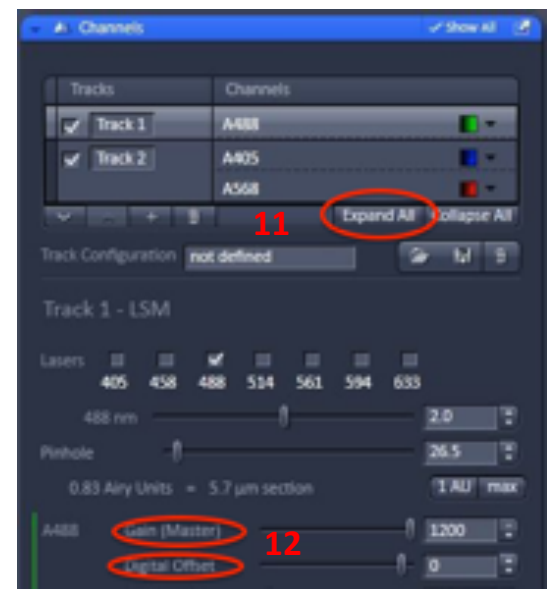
Channels

Show All

| Tracks | Channels |
|---|---|
| Track 1 | A488 |
| Track 2 | A405 |
| | A568 |

11

Expand All

Collapse All

Track Configuration

not defined

Track 1 - LSM

Lasers

405 458 488 514 561 594 633

488 nm

2.0

Pinhole

26.5

0.83 Airy Units = 5.7 µm section

1 AU

max

A488

Gain (Master)

1200

12

Digital Offset

0